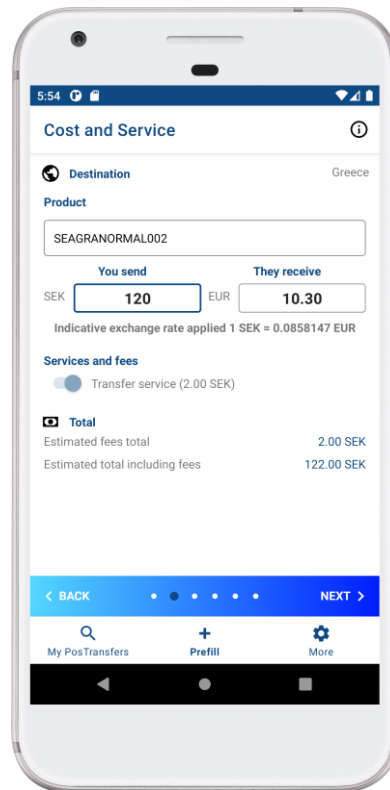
5:54

Cost and Service

Destination Greece

Product

SEAGRANORMAL002

You send They receive

SEK 120 EUR 10.30

Indicative exchange rate applied 1 SEK = 0.0858147 EUR

Services and fees

Transfer service (2.00 SEK)

Total

Estimated fees total 2.00 SEK

Estimated total including fees 122.00 SEK

< BACK NEXT >

My PosTransfers Prefill More